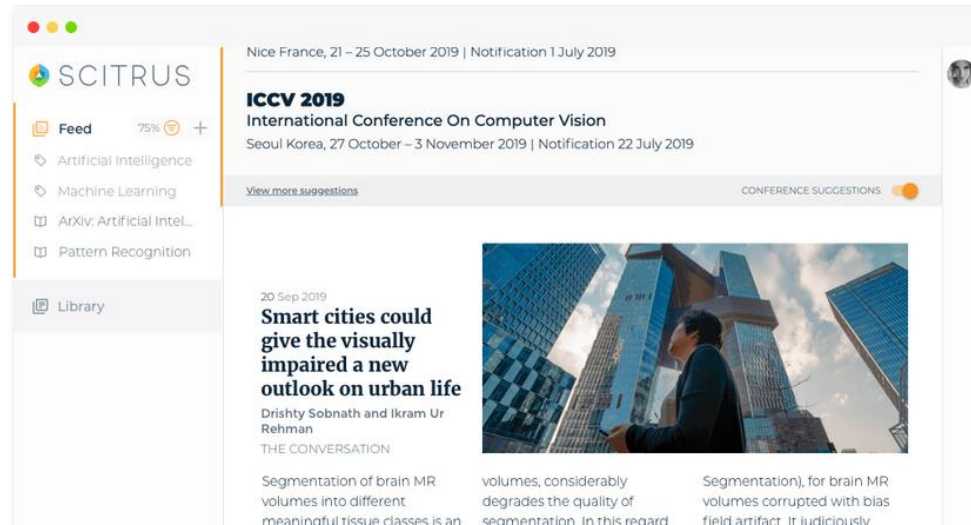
SCITRUS

Feed 75%

Artificial Intelligence

Machine Learning

ArXiv: Artificial Intel...

Pattern Recognition

Library

Nice France, 21 – 25 October 2019 | Notification 1 July 2019

ICCV 2019
International Conference On Computer Vision
Seoul Korea, 27 October – 3 November 2019 | Notification 22 July 2019

View more suggestions

CONFERENCE SUGGESTIONS

20 Sep 2019
Smart cities could give the visually impaired a new outlook on urban life
Drishty Sobnath and Ikram Ur Rehman
THE CONVERSATION

Segmentation of brain MR volumes into different meaningful tissue classes is an

volumes, considerably degrades the quality of segmentation. In this regard

Segmentation), for brain MR volumes corrupted with bias field artifact. It judiciously